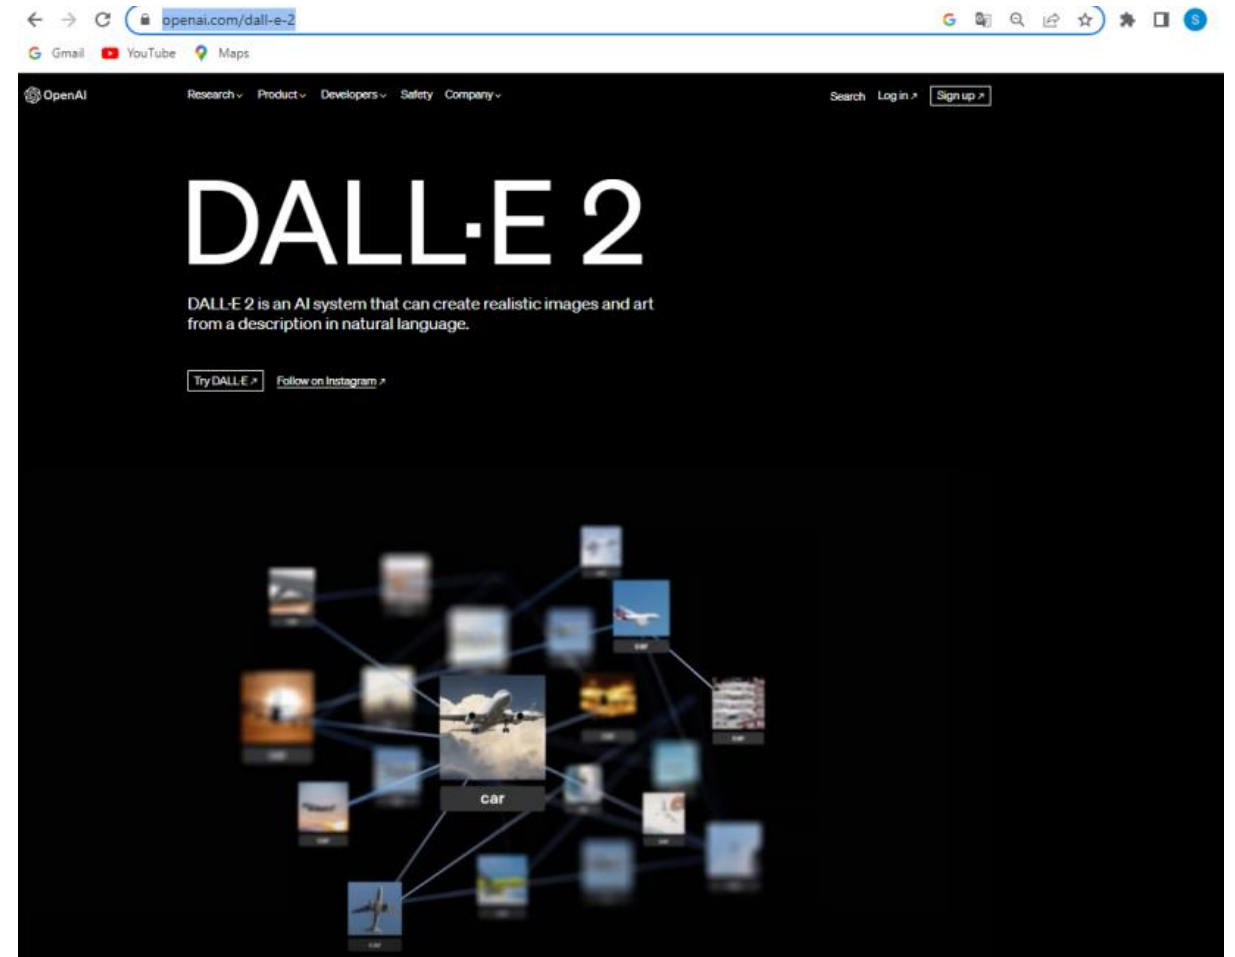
openai.com/dall-e-2

Gmail YouTube Maps

S

OpenAI

Research Product Developers Safety Company

Search Log in ↗ Sign up ↗

DALL·E 2

DALL·E 2 is an AI system that can create realistic images and art from a description in natural language.

Try DALL·E ↗ Follow on Instagram ↗

car

car

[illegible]